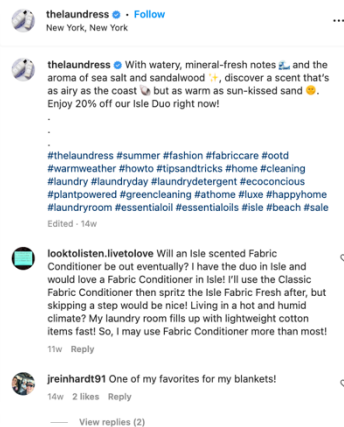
thelaundress · Follow
New York, New York

thelaundress With watery, mineral-fresh notes and the aroma of sea salt and sandalwood, discover a scent that's as airy as the coast but as warm as sun-kissed sand. Enjoy 20% off our Isle Duo right now!
.
.
.
#thelaundress #summer #fashion #fabriccare #ootd #warmweather #howto #tipsandtricks #home #cleaning #laundry #laundryday #laundrydetergent #ecoconcious #plantpowered #greencleaning #athome #luxe #happyhome #laundryroom #essentialoil #essentialoils #isle #beach #sale
Edited · 14w

looktolisten.livetolove Will an Isle scented Fabric Conditioner be out eventually? I have the duo in Isle and would love a Fabric Conditioner in Isle! I'll use the Classic Fabric Conditioner then spritz the Isle Fabric Fresh after, but skipping a step would be nice! Living in a hot and humid climate? My laundry room fills up with lightweight cotton items fast! So, I may use Fabric Conditioner more than most!
11w Reply

jreinhardt91 One of my favorites for my blankets!
14w 2 likes Reply

View replies (2)